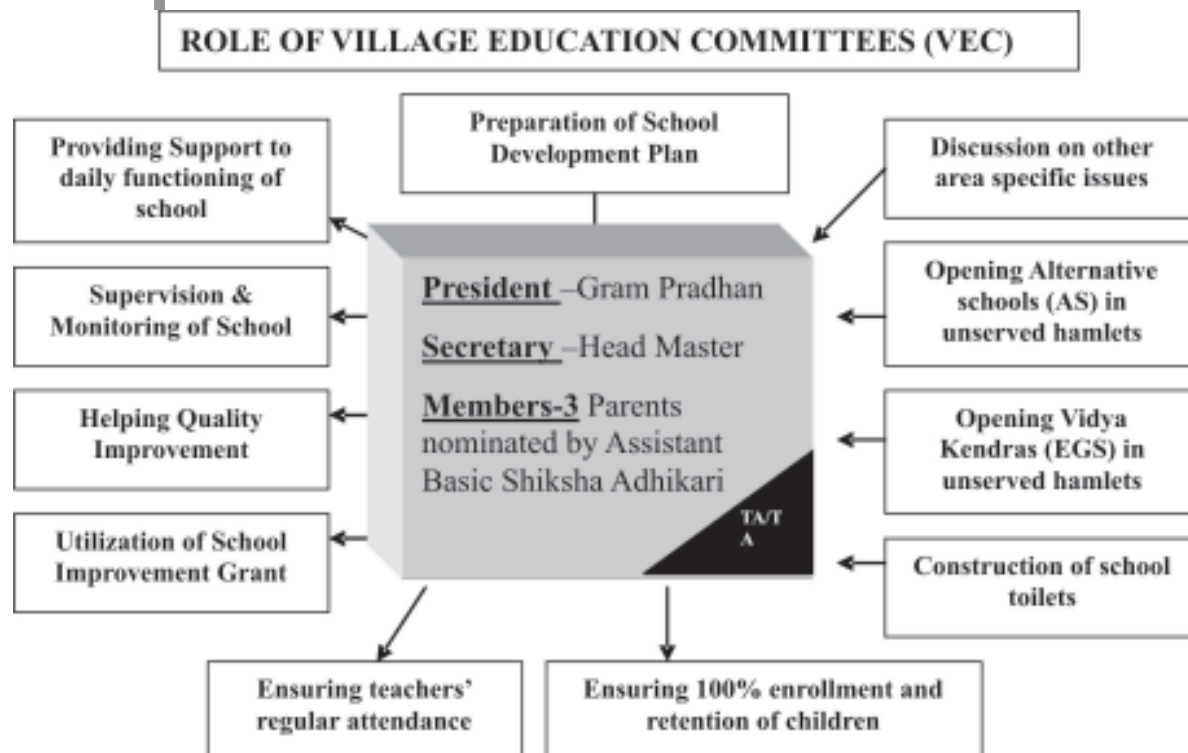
ROLE OF VILLAGE EDUCATION COMMITTEES (VEC)

Preparation of School Development Plan

Providing Support to daily functioning of school

Discussion on other area specific issues

President –Gram Pradhan

Secretary –Head Master

Members-3 Parents nominated by Assistant Basic Shiksha Adhikari

TA/T A

Supervision & Monitoring of School

Opening Alternative schools (AS) in unserved hamlets

Helping Quality Improvement

Opening Vidya Kendras (EGS) in unserved hamlets

Utilization of School Improvement Grant

Construction of school toilets

Ensuring teachers' regular attendance

Ensuring 100% enrollment and retention of children